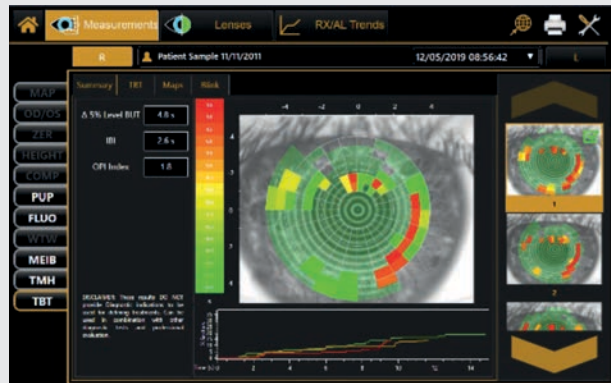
Measurements Lenses RX/AL Trends

R Patient Sample 11/11/2011 12/05/2019 08:56:42 L

MAP
OD/OS
ZER
HEIGHT
COMP
PUP
FLUO
WTW
MEIB
TMH
TBT

Summary TBT Maps Blink

Δ 5% Level BUT 4.8 s

IBI 2.6 s

OPI Index 1.8

-4 -2 0 2 4

DISCLAIMER: These results DO NOT provide Diagnostic indications to be used for defining treatments. Can be used in combination with other diagnostic tests and professional evaluation.

2 4 6 8 10 12 14

1

2